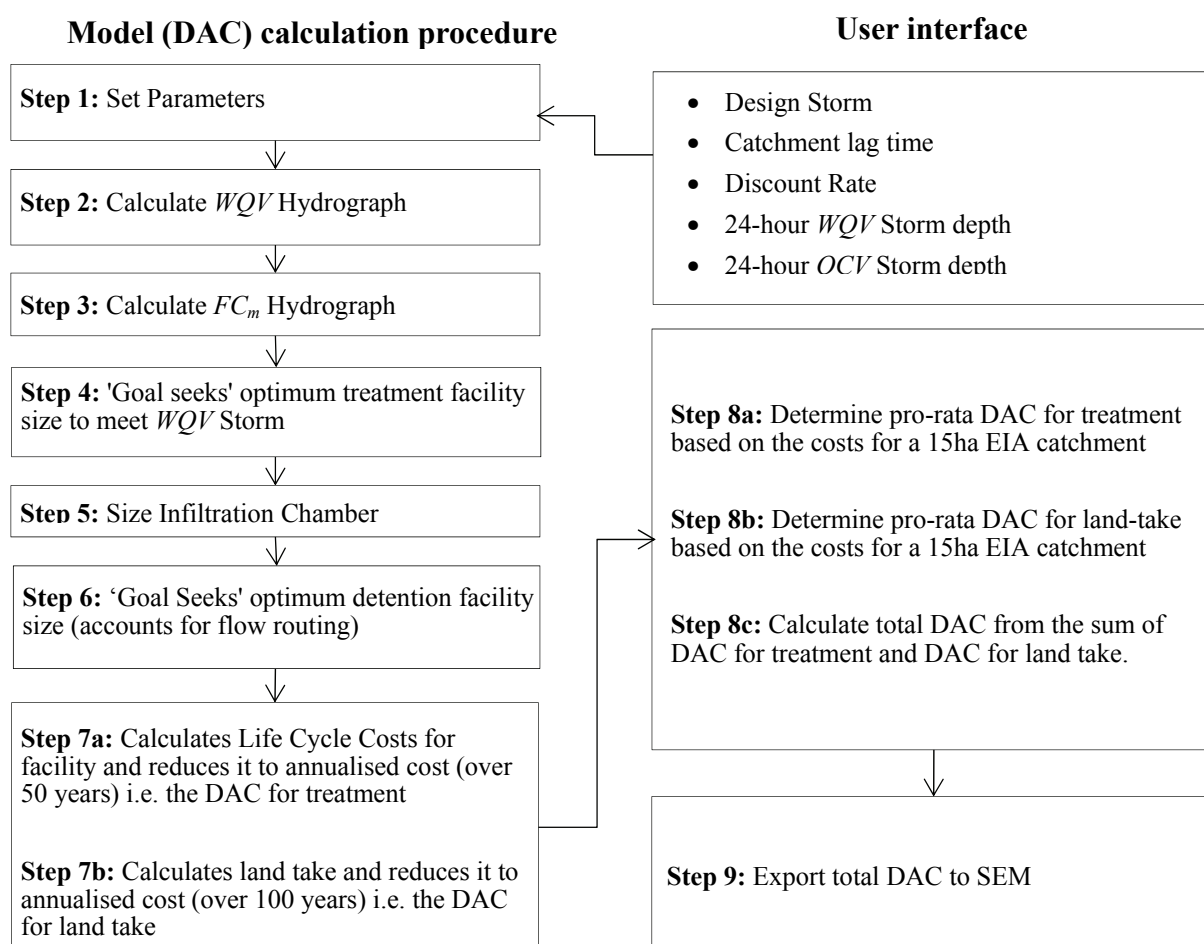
Model (DAC) calculation procedure

Step 1: Set Parameters

Step 2: Calculate *WQV* Hydrograph

Step 3: Calculate $FC_m$ Hydrograph

Step 4: 'Goal seeks' optimum treatment facility size to meet *WQV* Storm

Step 5: Size Infiltration Chamber

Step 6: 'Goal Seeks' optimum detention facility size (accounts for flow routing)

Step 7a: Calculates Life Cycle Costs for facility and reduces it to annualised cost (over 50 years) i.e. the DAC for treatment

Step 7b: Calculates land take and reduces it to annualised cost (over 100 years) i.e. the DAC for land take

User interface

• Design Storm
• Catchment lag time
• Discount Rate
• 24-hour *WQV* Storm depth
• 24-hour *OCV* Storm depth

Step 8a: Determine pro-rata DAC for treatment based on the costs for a 15ha EIA catchment

Step 8b: Determine pro-rata DAC for land-take based on the costs for a 15ha EIA catchment

Step 8c: Calculate total DAC from the sum of DAC for treatment and DAC for land take.

Step 9: Export total DAC to SEM